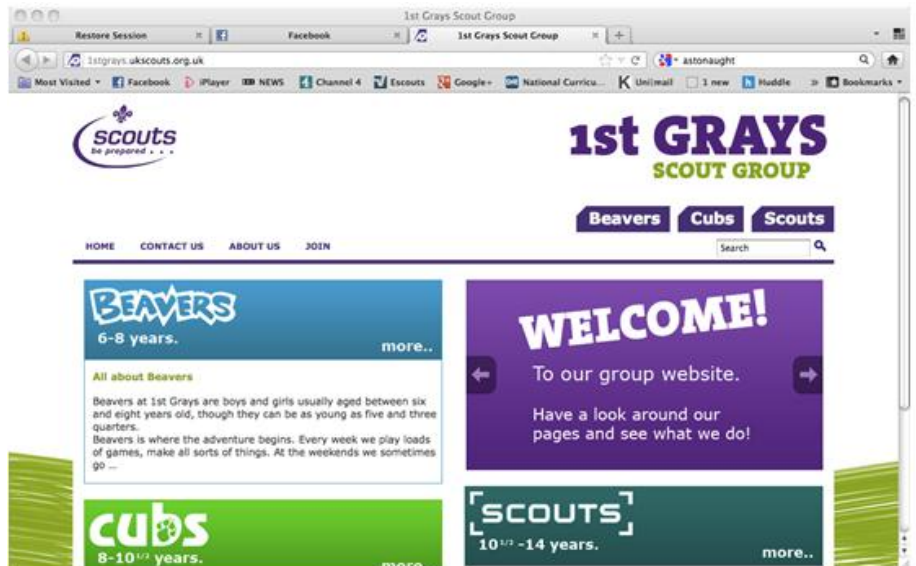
1st Grays Scout Group

Restore Session | Facebook | 1st Grays Scout Group

1stgrays.ukscouts.org.uk

astonaught

Most Visited | Facebook | iPlayer | NEWS | Channel 4 | Escouts | Google+ | National Curricu... | Unilmail | 1 new | Huddle | Bookmarks

scouts
be prepared . . .

1st GRAYS
SCOUT GROUP

Beavers | Cubs | Scouts

HOME | CONTACT US | ABOUT US | JOIN

Search

BEAVERS
6-8 years.
more..

All about Beavers

Beavers at 1st Grays are boys and girls usually aged between six and eight years old, though they can be as young as five and three quarters.
Beavers is where the adventure begins. Every week we play loads of games, make all sorts of things. At the weekends we sometimes go ...

WELCOME!
To our group website.

Have a look around our pages and see what we do!

cubs
8-10$^{1/2}$ years.
more

SCOUTS
10$^{1/2}$ -14 years.
more..